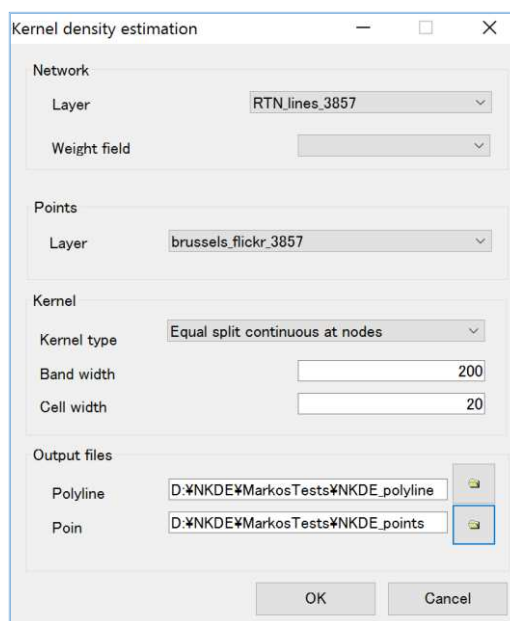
Kernel density estimation

Network

Layer
RTN_lines_3857

Weight field

Points

Layer
brussels_flickr_3857

Kernel

Kernel type
Equal split continuous at nodes

Band width
200

Cell width
20

Output files

Polyline
D:¥NKDE¥MarkosTests¥NKDE_polyline

Poin
D:¥NKDE¥MarkosTests¥NKDE_points

OK
Cancel